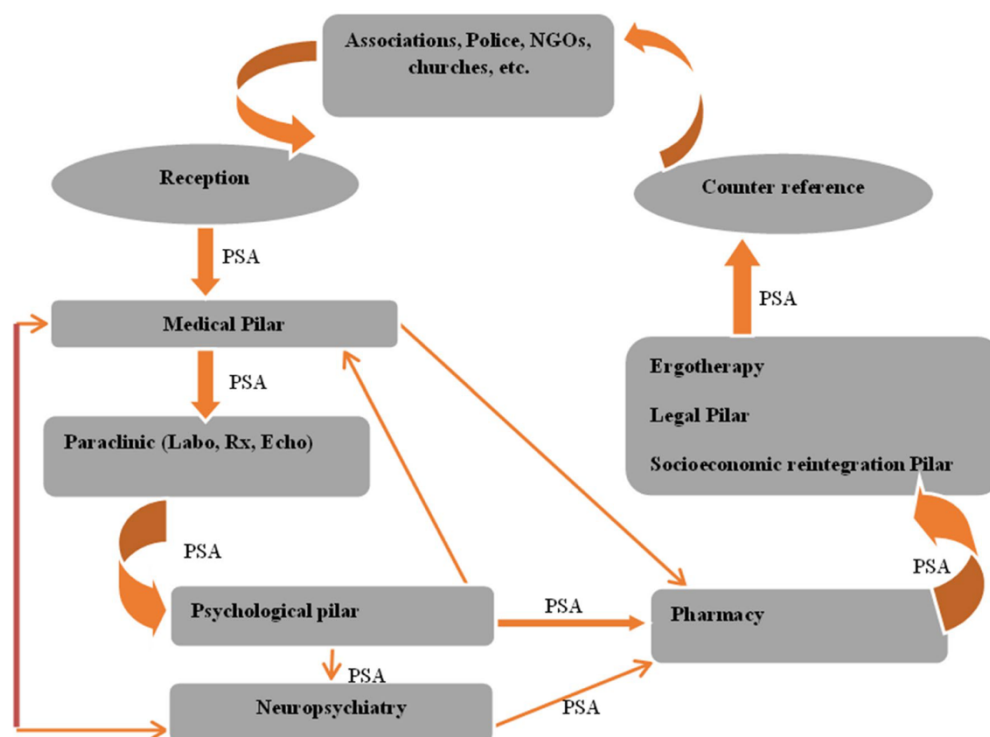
Associations, Police, NGOs, churches, etc.

Reception

Counter reference

PSA

Medical Pilar

PSA

PSA

Ergotherapy

Legal Pilar

Socioeconomic reintegration Pilar

Paraclinic (Labo, Rx, Echo)

PSA

PSA

Psychological pilar

PSA

Pharmacy

PSA

Neuropsychiatry

PSA